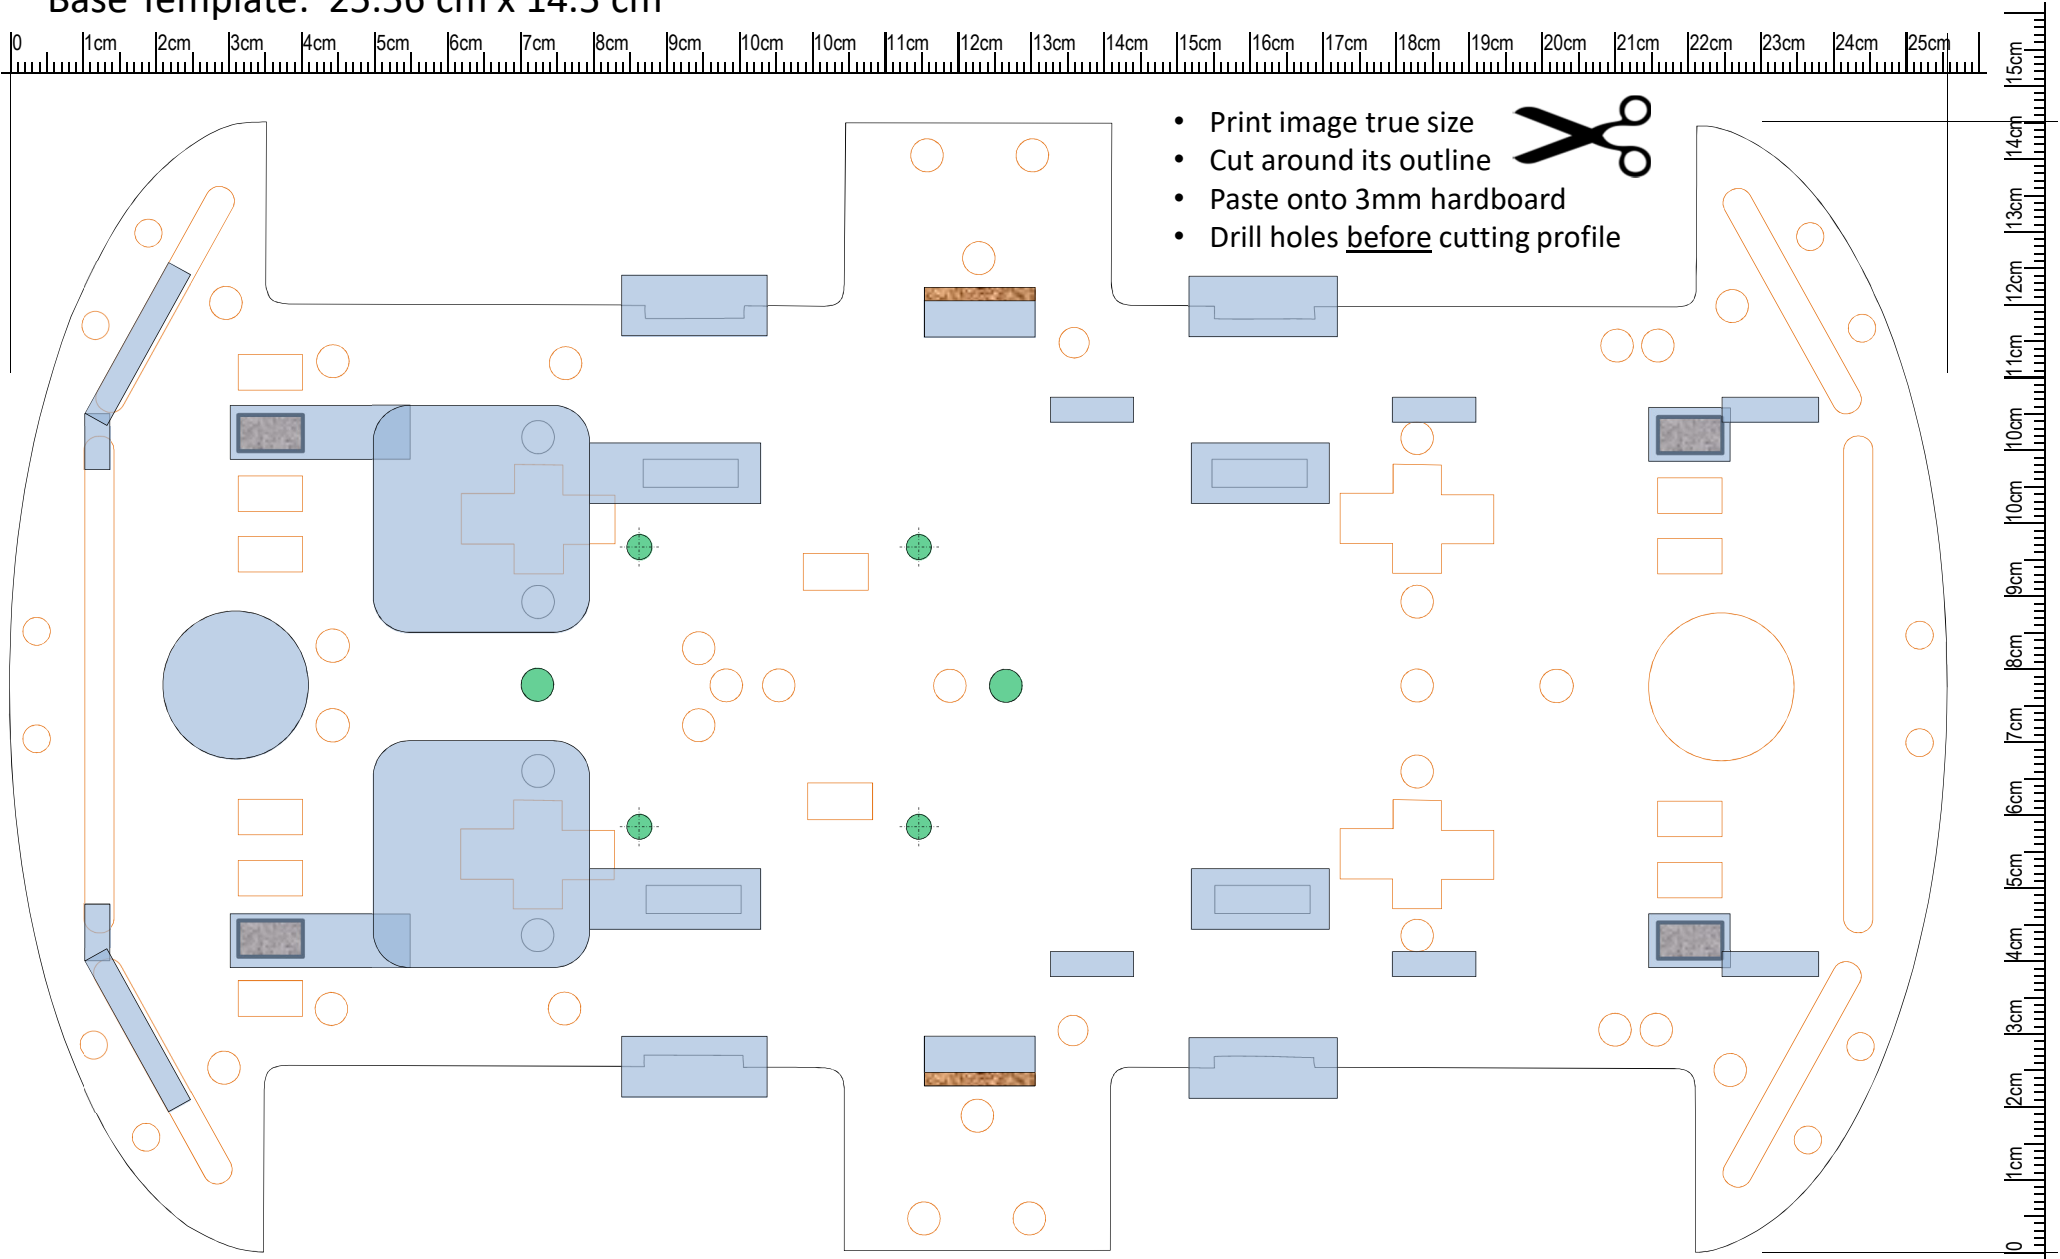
Base Template: 25.56 cm x 14.5 cm

0 1cm 2cm 3cm 4cm 5cm 6cm 7cm 8cm 9cm 10cm 10cm 11cm 12cm 13cm 14cm 15cm 16cm 17cm 18cm 19cm 20cm 21cm 22cm 23cm 24cm 25cm

- Print image true size
- Cut around its outline
- Paste onto 3mm hardboard
- Drill holes before cutting profile

15cm 14cm 13cm 12cm 11cm 10cm 10cm 9cm 8cm 7cm 6cm 5cm 4cm 3cm 2cm 1cm 0